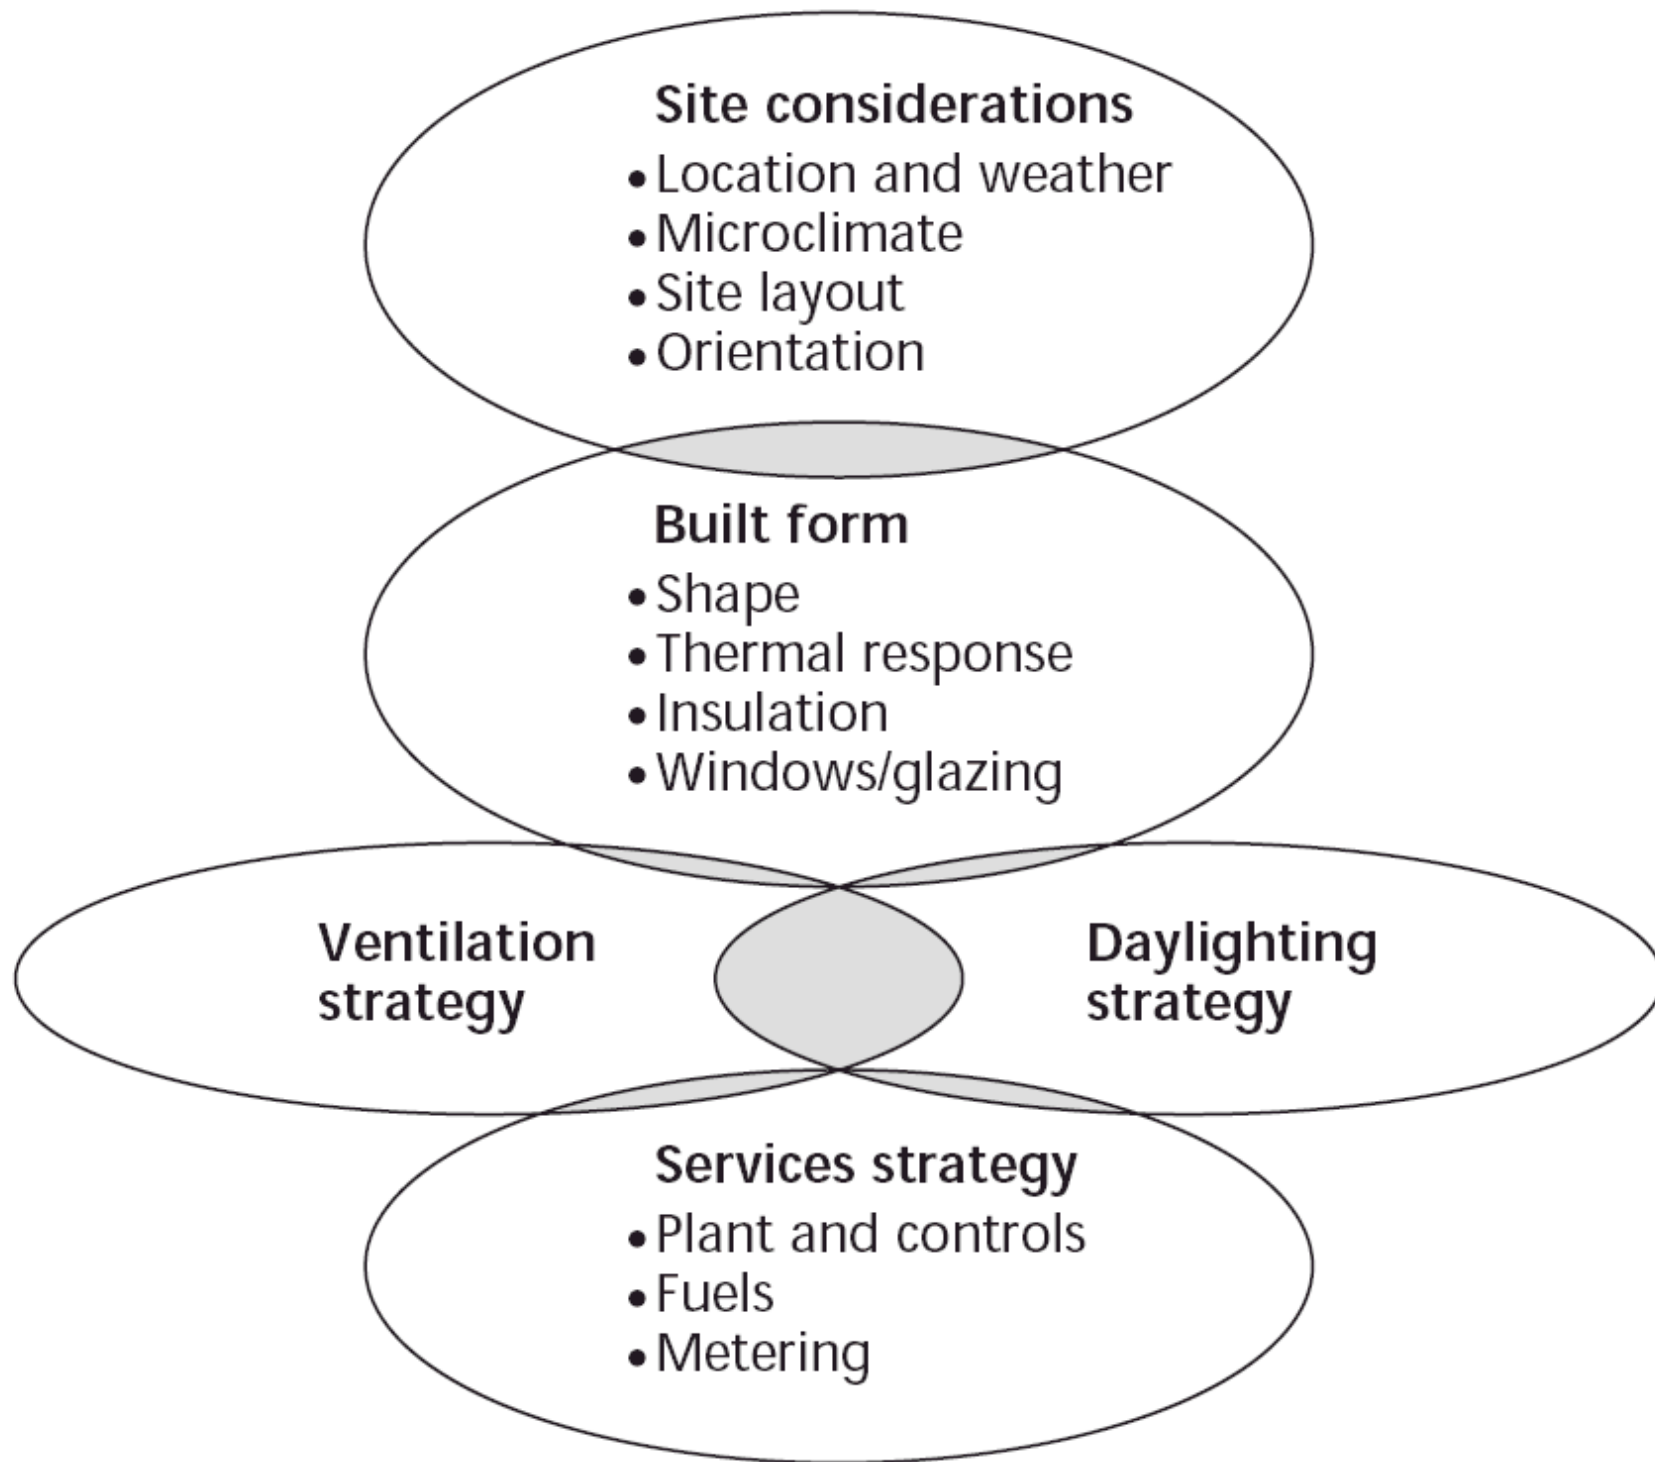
**Site considerations**
• Location and weather
• Microclimate
• Site layout
• Orientation

**Built form**
• Shape
• Thermal response
• Insulation
• Windows/glazing

**Ventilation strategy**

**Daylighting strategy**

**Services strategy**
• Plant and controls
• Fuels
• Metering